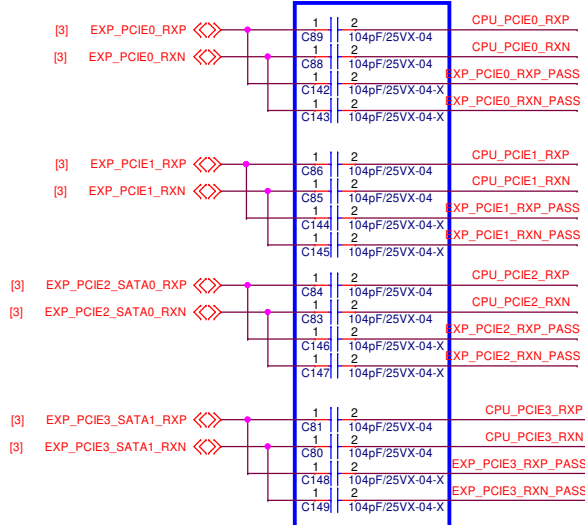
[3] EXP_PCIE0_RXP
[3] EXP_PCIE0_RXN

1 2
C89 104pF/25VX-04
1 2
C88 104pF/25VX-04
1 2
C142 104pF/25VX-04-X
1 2
C143 104pF/25VX-04-X

CPU_PCIE0_RXP
CPU_PCIE0_RXN
EXP_PCIE0_RXP_PASS
EXP_PCIE0_RXN_PASS

[3] EXP_PCIE1_RXP
[3] EXP_PCIE1_RXN

1 2
C86 104pF/25VX-04
1 2
C85 104pF/25VX-04
1 2
C144 104pF/25VX-04-X
1 2
C145 104pF/25VX-04-X

CPU_PCIE1_RXP
CPU_PCIE1_RXN
EXP_PCIE1_RXP_PASS
EXP_PCIE1_RXN_PASS

[3] EXP_PCIE2_SATA0_RXP
[3] EXP_PCIE2_SATA0_RXN

1 2
C84 104pF/25VX-04
1 2
C83 104pF/25VX-04
1 2
C146 104pF/25VX-04-X
1 2
C147 104pF/25VX-04-X

CPU_PCIE2_RXP
CPU_PCIE2_RXN
EXP_PCIE2_RXP_PASS
EXP_PCIE2_RXN_PASS

[3] EXP_PCIE3_SATA1_RXP
[3] EXP_PCIE3_SATA1_RXN

1 2
C81 104pF/25VX-04
1 2
C80 104pF/25VX-04
1 2
C148 104pF/25VX-04-X
1 2
C149 104pF/25VX-04-X

CPU_PCIE3_RXP
CPU_PCIE3_RXN
EXP_PCIE3_RXP_PASS
EXP_PCIE3_RXN_PASS